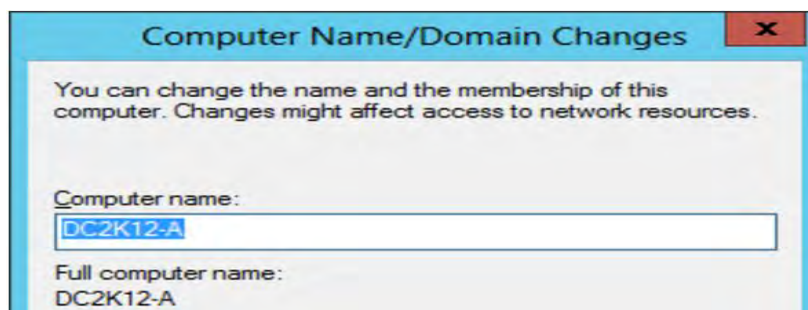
Computer Name/Domain Changes

x

You can change the name and the membership of this computer. Changes might affect access to network resources.

Computer name:

DC2K12-A

Full computer name:

DC2K12-A